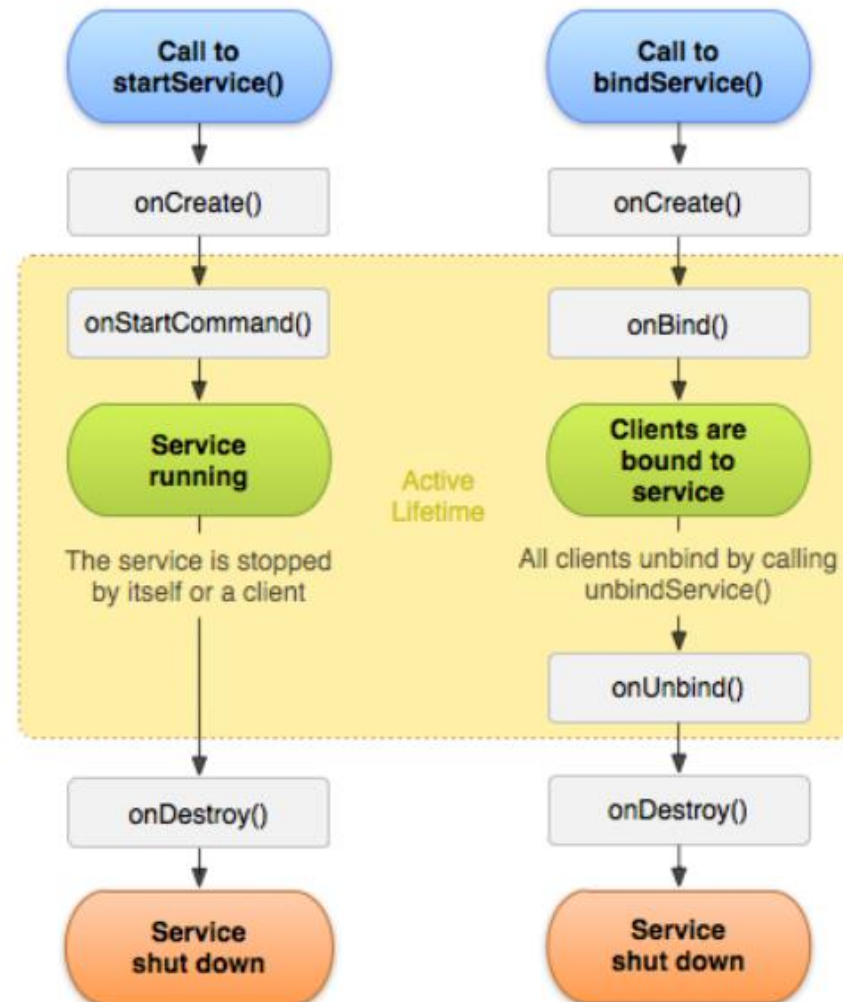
Call to startService()

onCreate()

onStartCommand()

Service running

The service is stopped by itself or a client

onDestroy()

Service shut down

Active Lifetime

Call to bindService()

onCreate()

onBind()

Clients are bound to service

All clients unbind by calling unbindService()

onUnbind()

onDestroy()

Service shut down